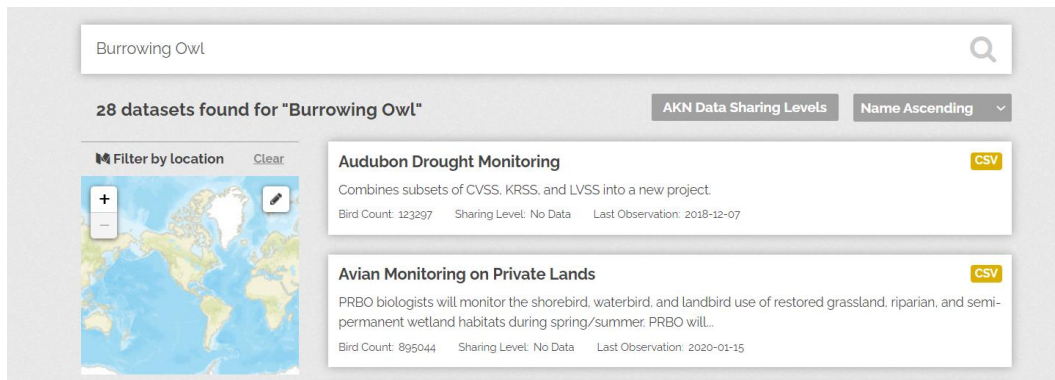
Burrowing Owl

28 datasets found for "Burrowing Owl"

AKN Data Sharing Levels

Name Ascending

Filter by location

Clear

+

−

Audubon Drought Monitoring

CSV

Combines subsets of CVSS, KRSS, and LVSS into a new project.

Bird Count: 123297 Sharing Level: No Data Last Observation: 2018-12-07

Avian Monitoring on Private Lands

CSV

PRBO biologists will monitor the shorebird, waterbird, and landbird use of restored grassland, riparian, and semi-permanent wetland habitats during spring/summer. PRBO will...

Bird Count: 895044 Sharing Level: No Data Last Observation: 2020-01-15